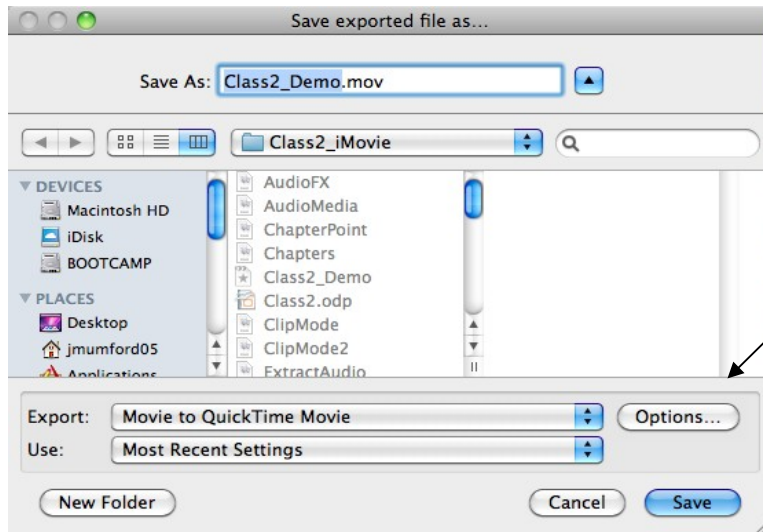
Save exported file as...

Save As: Class2_Demo.mov

Class2_iMovie

▼ DEVICES
Macintosh HD
iDisk
BOOTCAMP
▼ PLACES
Desktop
jmumford05
Applications

AudioFX
AudioMedia
ChapterPoint
Chapters
Class2_Demo
Class2.odp
ClipMode
ClipMode2
ExtractAudio

Export: Movie to QuickTime Movie
Options...
Use: Most Recent Settings

New Folder
Cancel
Save